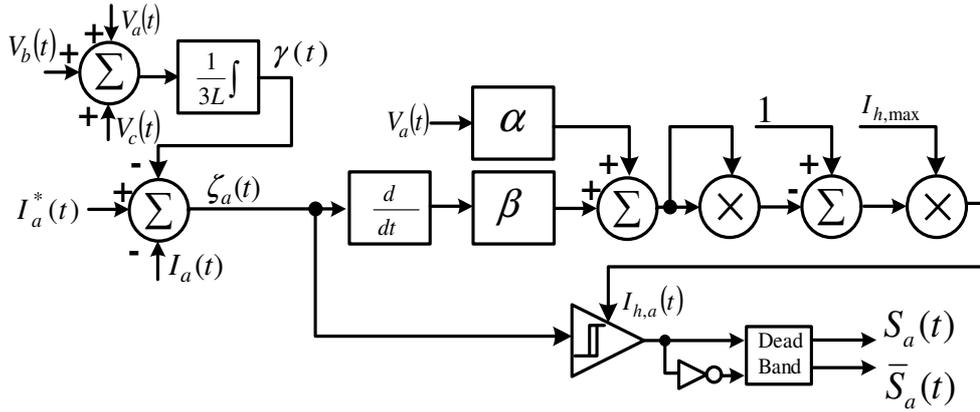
$V_a(t)$
$V_b(t)$
+
+
+
$\Sigma$
$\frac{1}{3L}\int$
$\gamma(t)$
$V_c(t)$
-
+
$I_a^*(t)$
$\Sigma$
-
$I_a(t)$
$\zeta_a(t)$
$V_a(t)$
$\alpha$
$\frac{d}{dt}$
$\beta$
+
+
$\Sigma$
$\times$
1
+
-
$\Sigma$
$I_{h,\max}$
$\times$
$I_{h,a}(t)$
Dead Band
$S_a(t)$
$\overline{S}_a(t)$